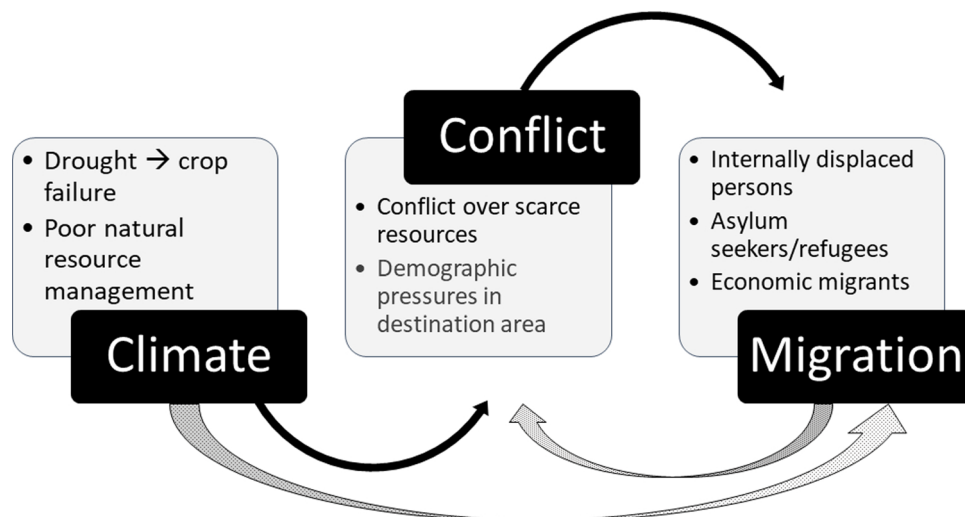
- Drought → crop failure
- Poor natural resource management

Climate

Conflict

- Conflict over scarce resources
- Demographic pressures in destination area

- Internally displaced persons
- Asylum seekers/refugees
- Economic migrants

Migration